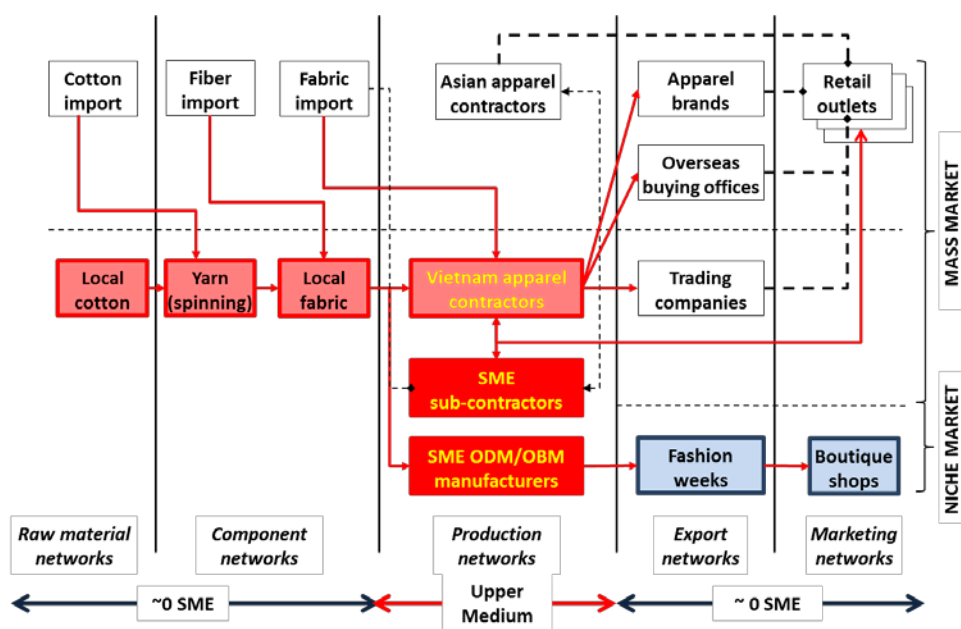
Cotton import

Fiber import

Fabric import

Asian apparel contractors

Apparel brands

Retail outlets

Overseas buying offices

MASS MARKET

Local cotton

Yarn (spinning)

Local fabric

Vietnam apparel contractors

Trading companies

SME sub-contractors

NICHE MARKET

SME ODM/OBM manufacturers

Fashion weeks

Boutique shops

Raw material networks

Component networks

Production networks

Export networks

Marketing networks

~0 SME

Upper Medium

~ 0 SME